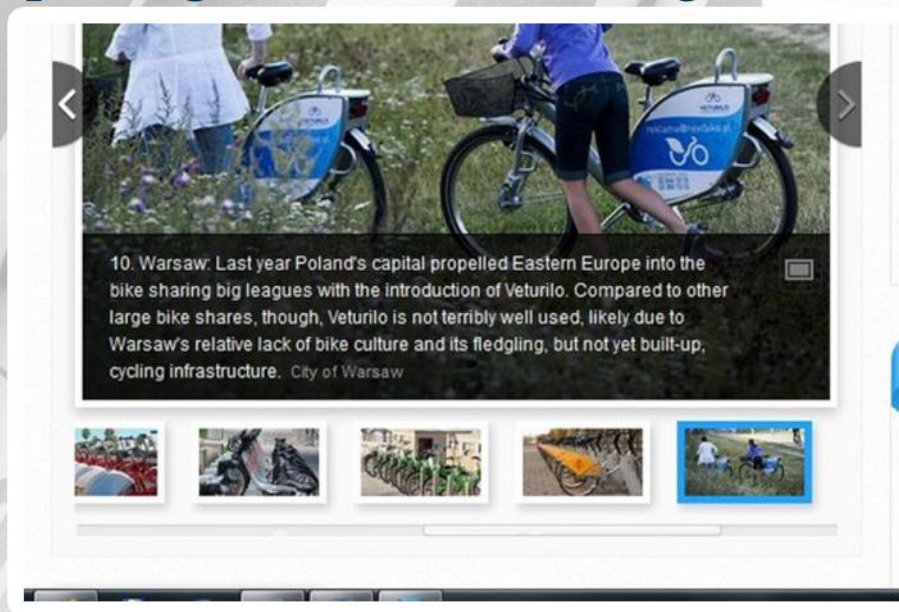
10. Warsaw: Last year Poland's capital propelled Eastern Europe into the bike sharing big leagues with the introduction of Veturilo. Compared to other large bike shares, though, Veturilo is not terribly well used, likely due to Warsaw's relative lack of bike culture and its fledgling, but not yet built-up, cycling infrastructure. City of Warsaw